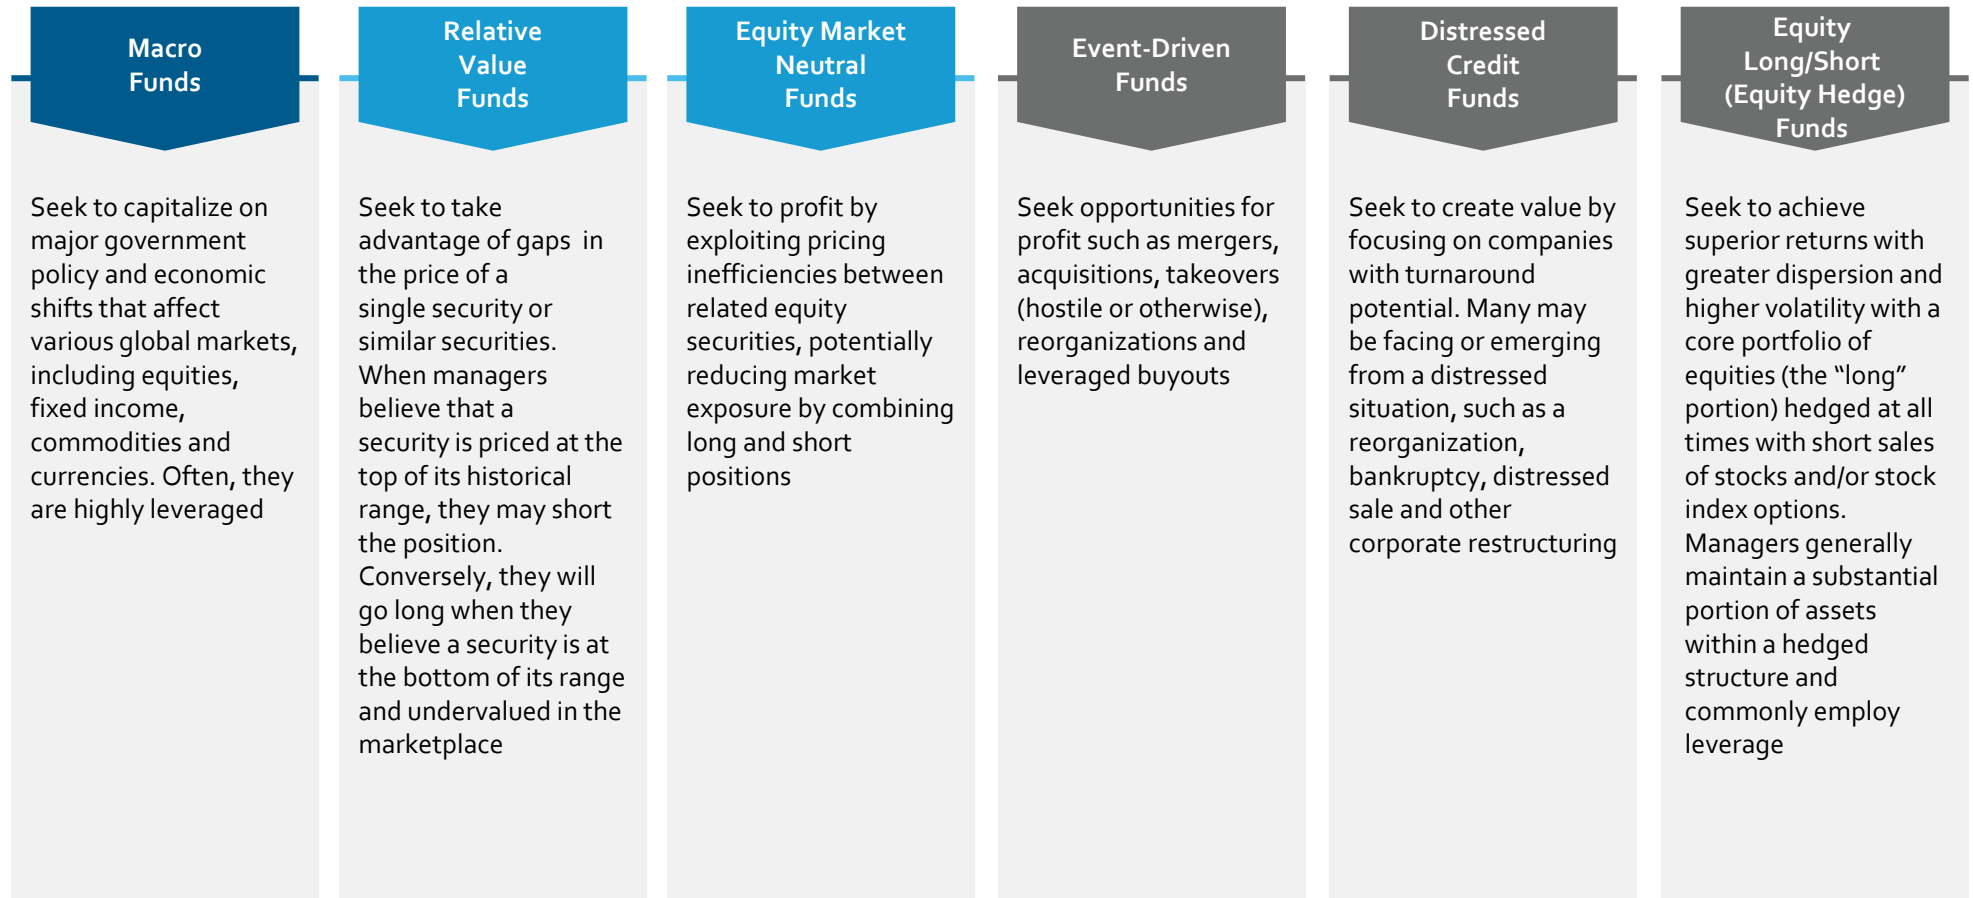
Macro Funds

Seek to capitalize on major government policy and economic shifts that affect various global markets, including equities, fixed income, commodities and currencies. Often, they are highly leveraged

Relative Value Funds

Seek to take advantage of gaps in the price of a single security or similar securities. When managers believe that a security is priced at the top of its historical range, they may short the position. Conversely, they will go long when they believe a security is at the bottom of its range and undervalued in the marketplace

Equity Market Neutral Funds

Seek to profit by exploiting pricing inefficiencies between related equity securities, potentially reducing market exposure by combining long and short positions

Event-Driven Funds

Seek opportunities for profit such as mergers, acquisitions, takeovers (hostile or otherwise), reorganizations and leveraged buyouts

Distressed Credit Funds

Seek to create value by focusing on companies with turnaround potential. Many may be facing or emerging from a distressed situation, such as a reorganization, bankruptcy, distressed sale and other corporate restructuring

Equity Long/Short (Equity Hedge) Funds

Seek to achieve superior returns with greater dispersion and higher volatility with a core portfolio of equities (the “long” portion) hedged at all times with short sales of stocks and/or stock index options. Managers generally maintain a substantial portion of assets within a hedged structure and commonly employ leverage